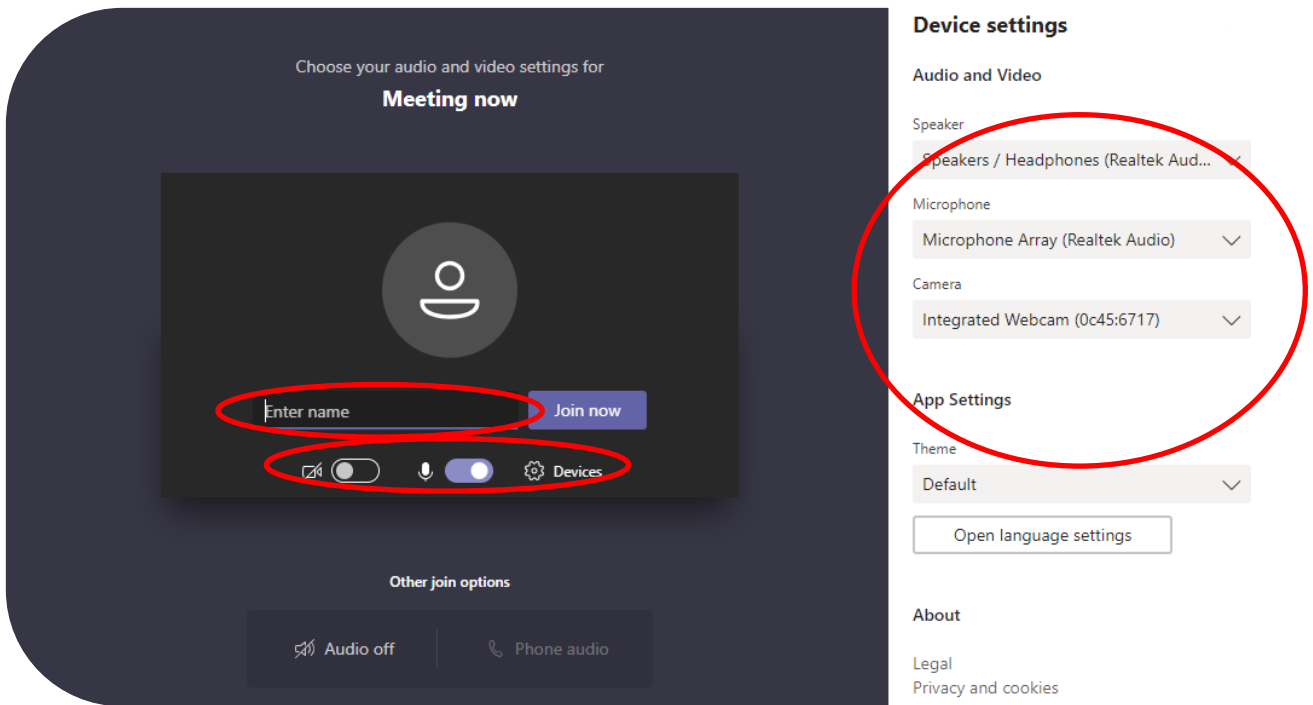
Choose your audio and video settings for

Meeting now

Enter name

Join now

Devices

Other join options

Audio off

Phone audio

Device settings

Audio and Video

Speaker

Speakers / Headphones (Realtek Aud...

Microphone

Microphone Array (Realtek Audio)

Camera

Integrated Webcam (0c45:6717)

App Settings

Theme

Default

Open language settings

About

Legal

Privacy and cookies